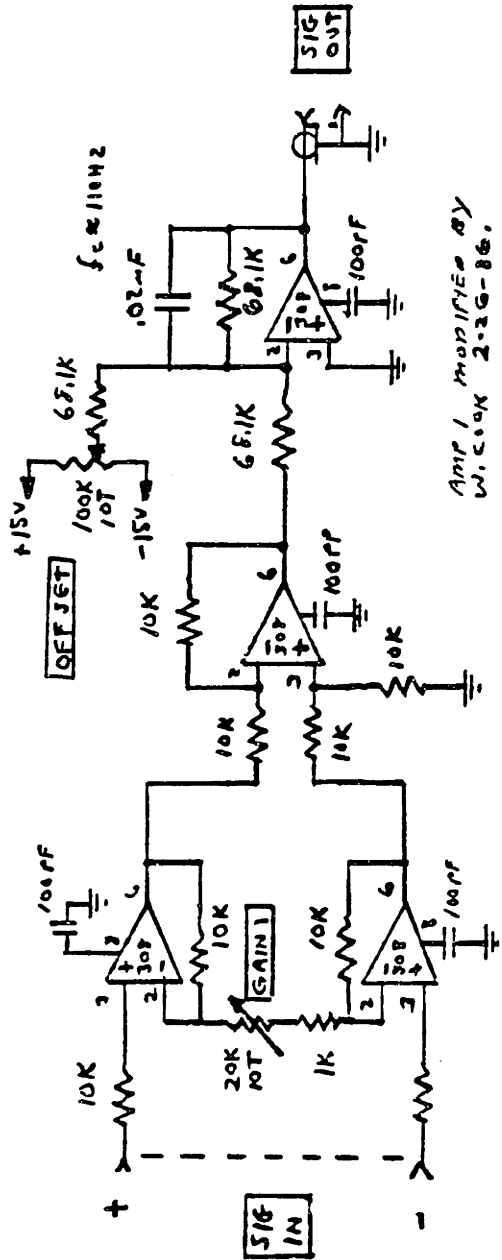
SIG OUT

$f_c \approx 110Hz$

.02$\mu$F

68.1K

6

100pF

208

2

3

68.1K

68.1K

+15V

100K 10T

-15V

OFFSET

10K

6

100pF

308

2

3

10K

10K

10K

100pF

6

3

308

2

10K

GAIN 1

20K 10T

1K

10K

6

100pF

308

2

3

10K

+

SIG IN

-

AMP 1 MODIFIED BY W. COOK 2-26-86.